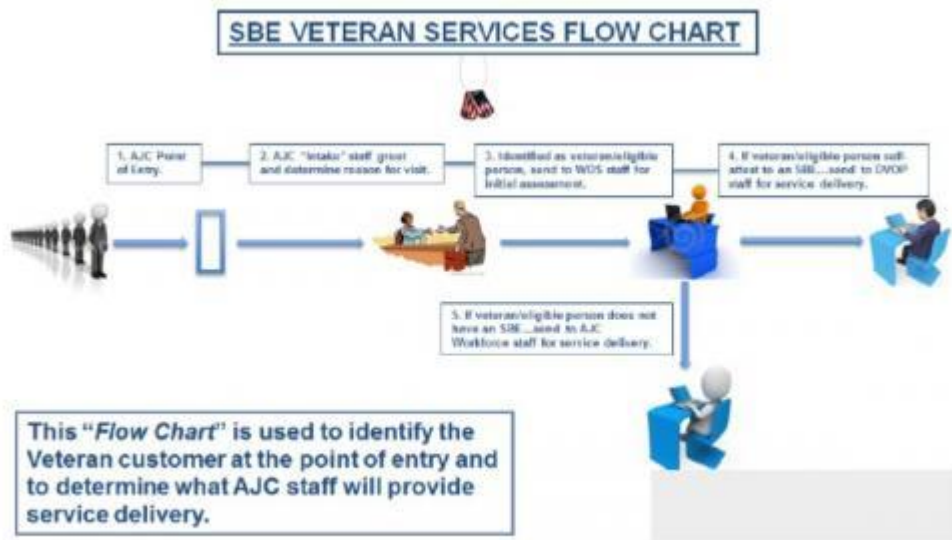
SBE VETERAN SERVICES FLOW CHART

1. AJC Point of Entry.

2. AJC "Intake" staff greet and determine reason for visit.

3. Identified as veteran/eligible person, send to WOS staff for initial assessment.

4. If veteran/eligible person self-attest to an SBE…send to DVOP staff for service delivery.

5. If veteran/eligible person does not have an SBE…send to AJC Workforce staff for service delivery.

This "Flow Chart" is used to identify the Veteran customer at the point of entry and to determine what AJC staff will provide service delivery.